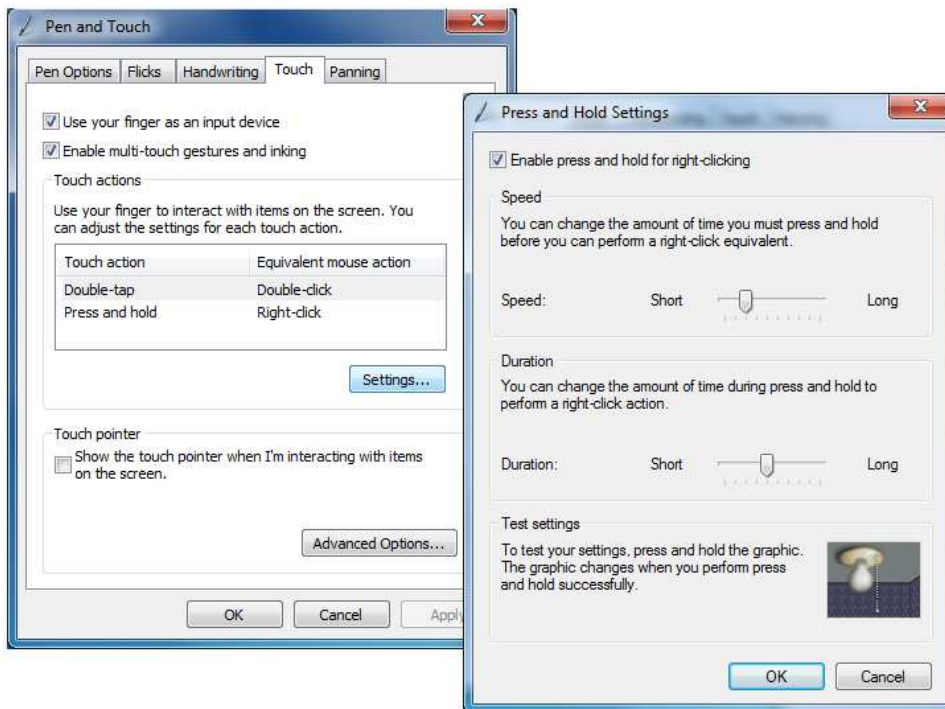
Pen and Touch

Pen Options | Flicks | Handwriting | Touch | Panning

Use your finger as an input device

Enable multi-touch gestures and inking

Touch actions

Use your finger to interact with items on the screen. You can adjust the settings for each touch action.

| Touch action | Equivalent mouse action |
|---|---|
| Double-tap | Double-click |
| Press and hold | Right-click |

Settings...

Touch pointer

Show the touch pointer when I'm interacting with items on the screen.

Advanced Options...

OK | Cancel | Apply

Press and Hold Settings

Enable press and hold for right-clicking

Speed

You can change the amount of time you must press and hold before you can perform a right-click equivalent.

Speed: Short Long

Duration

You can change the amount of time during press and hold to perform a right-click action.

Duration: Short Long

Test settings

To test your settings, press and hold the graphic. The graphic changes when you perform press and hold successfully.

OK | Cancel